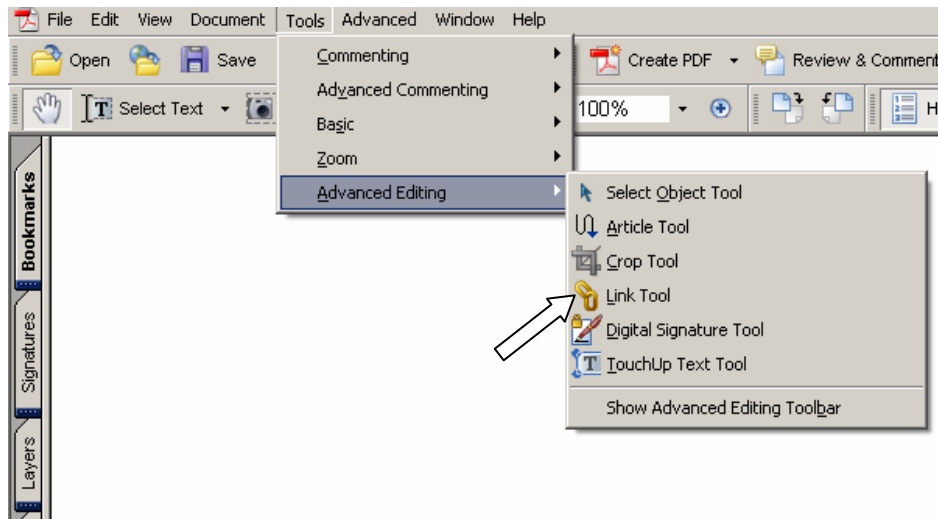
File Edit View Document Tools Advanced Window Help

Open Save Create PDF Review & Comment

Select Text 100% H

Commenting
Advanced Commenting
Basic
Zoom
Advanced Editing

Select Object Tool
Article Tool
Crop Tool
Link Tool
Digital Signature Tool
TouchUp Text Tool
Show Advanced Editing Toolbar

Bookmarks
Signatures
Layers